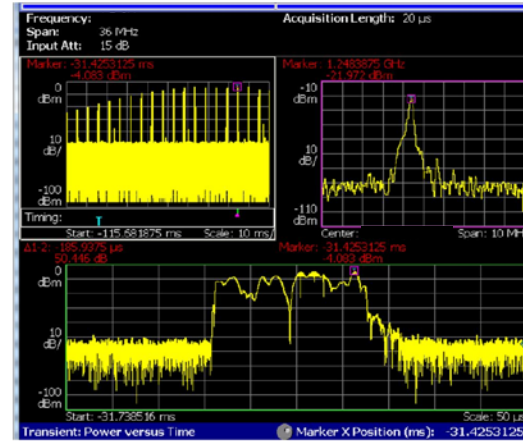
Frequency:
Span: 36 MHz
Input Att: 15 dB

Acquisition Length: 20 µs

Marker: -31.4253125 ms
-4.083 dBm
0
dBm
10
dB/
-100
dBm
Timing:
Start: -115.581875 ms
Scale: 10 ms/

Marker: 1.2483875 GHz
-21.972 dBm
-10
dBm
10
dB/
-110
dBm
Center:
Span: 10 MH

Δ1-2: 185.9375 µs
50.446 dB
Marker: -31.425312 ms
-4.083 dBm
0
dBm
10
dB/
-100
dBm
Start: -31.738516 ms
Scale: 50 µ

Transient: Power versus Time
Marker X Position (ms): -31.4253125